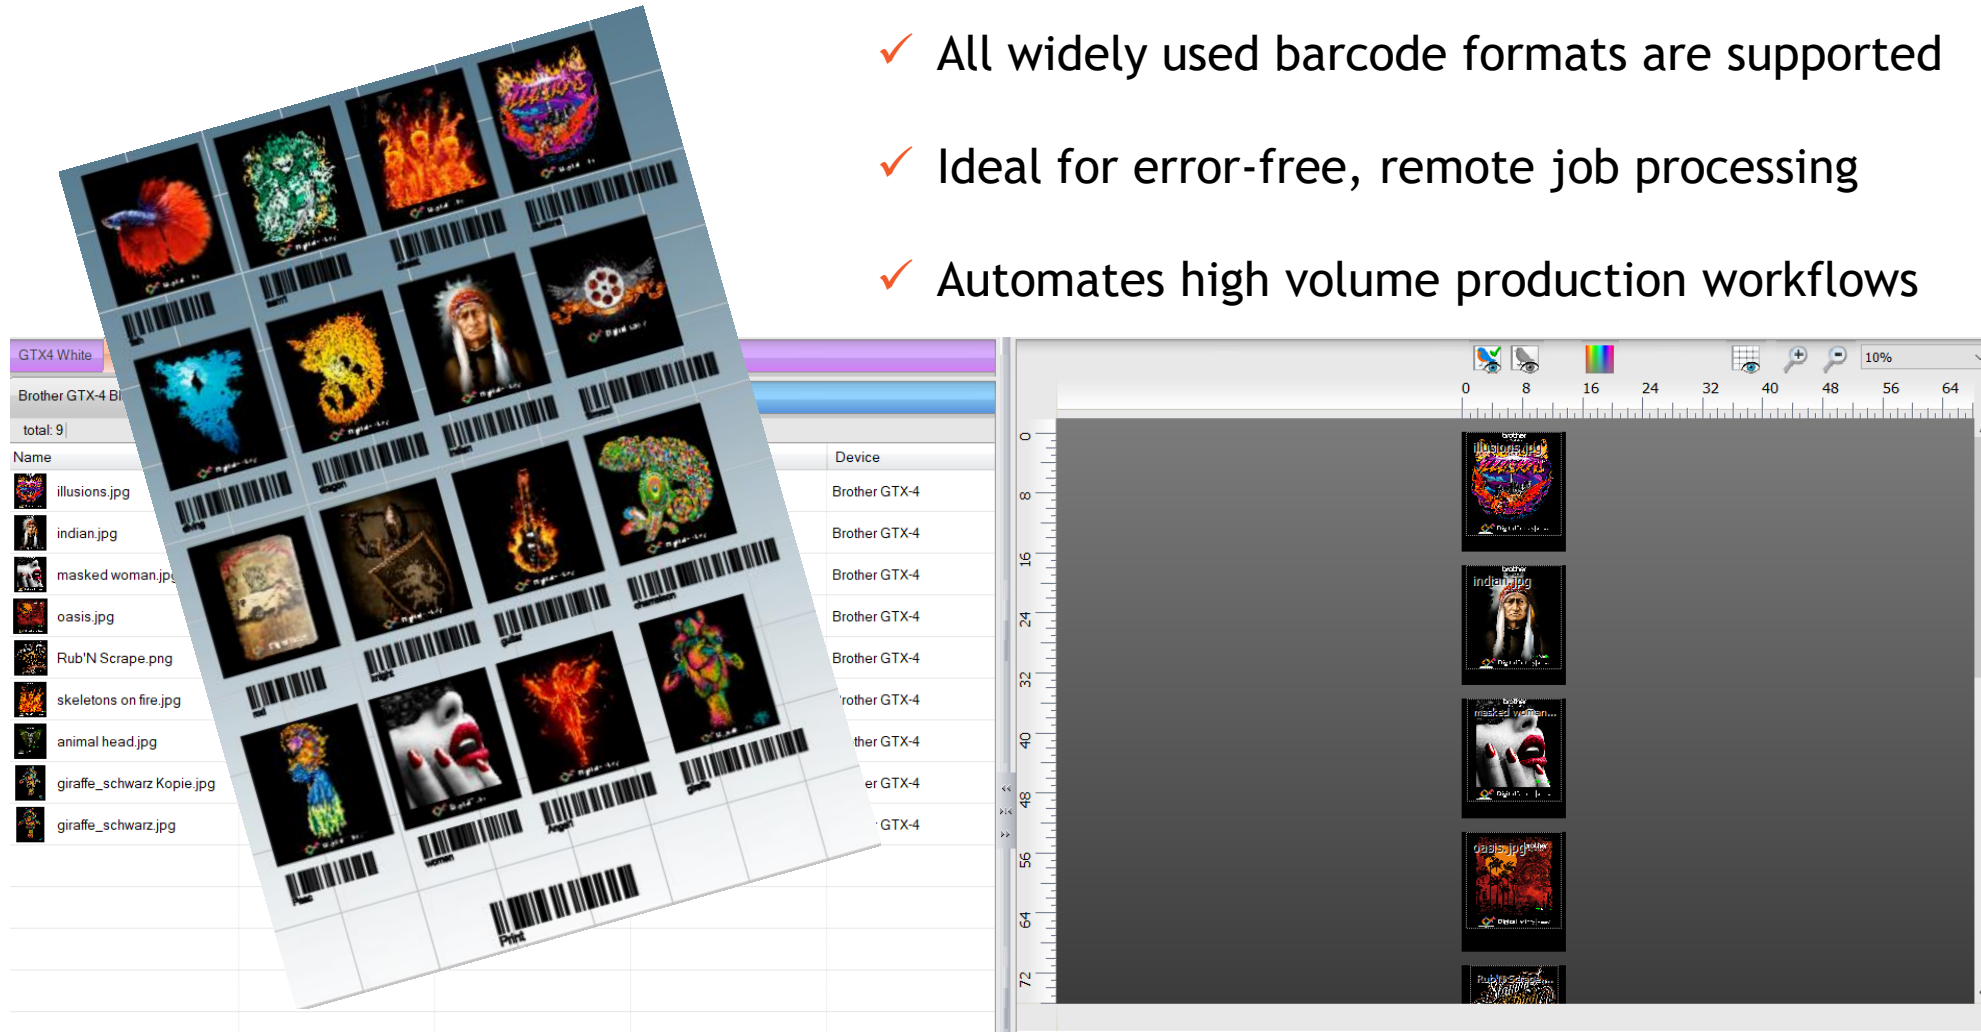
✓ All widely used barcode formats are supported

✓ Ideal for error-free, remote job processing

✓ Automates high volume production workflows

GTX4 White

Brother GTX-4 Bl

total: 9

| Name | Device |
|---|---|
| illusions.jpg | Brother GTX-4 |
| indian.jpg | Brother GTX-4 |
| masked woman.jp | Brother GTX-4 |
| oasis.jpg | Brother GTX-4 |
| Rub'N Scrape.png | Brother GTX-4 |
| skeletons on fire.jpg | rother GTX-4 |
| animal head.jpg | ther GTX-4 |
| giraffe_schwarz Kopie.jpg | er GTX-4 |
| giraffe_schwarz.jpg | GTX-4 |

Print

10%

0 8 16 24 32 40 48 56 64

0 8 16 24 32 40 48 56 64 72

illusions.jpg

indian.jpg

masked woman...

oasis.jpg

Rub'N Scrape...